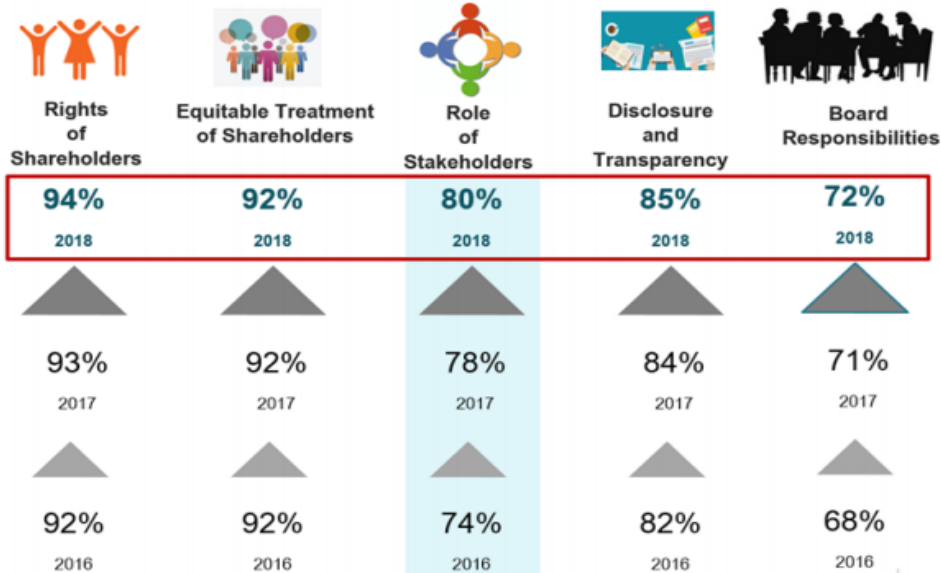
| Rights of Shareholders | Equitable Treatment of Shareholders | Role of Stakeholders | Disclosure and Transparency | Board Responsibilities |
|---|---|---|---|---|
| 94% 2018 | 92% 2018 | 80% 2018 | 85% 2018 | 72% 2018 |
| 93% 2017 | 92% 2017 | 78% 2017 | 84% 2017 | 71% 2017 |
| 92% 2016 | 92% 2016 | 74% 2016 | 82% 2016 | 68% 2016 |